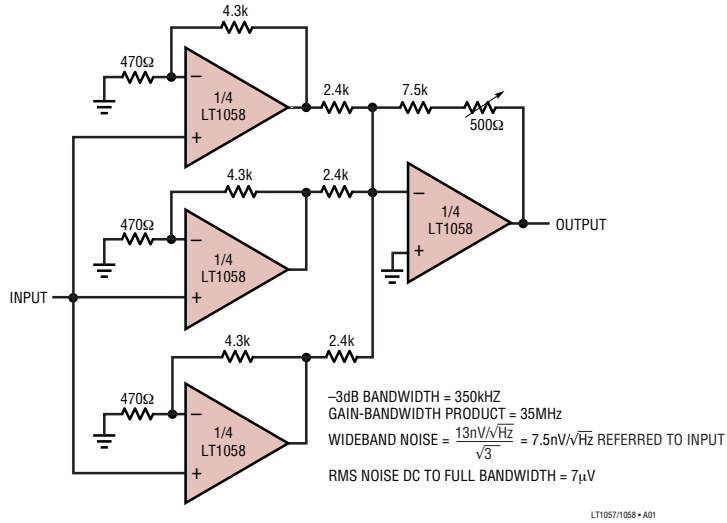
4.3k
470Ω
–
1/4
LT1058
+
2.4k
7.5k
500Ω
4.3k
2.4k
–
1/4
LT1058
+
OUTPUT
470Ω
–
1/4
LT1058
+
INPUT
4.3k
2.4k
470Ω
–
1/4
LT1058
+

–3dB BANDWIDTH = 350kHZ
GAIN-BANDWIDTH PRODUCT = 35MHz
WIDEBAND NOISE = $\frac{13nV/\sqrt{Hz}}{\sqrt{3}}$ = 7.5nV/$\sqrt{Hz}$ REFERRED TO INPUT
RMS NOISE DC TO FULL BANDWIDTH = 7μV

LT1057/1058 • A01